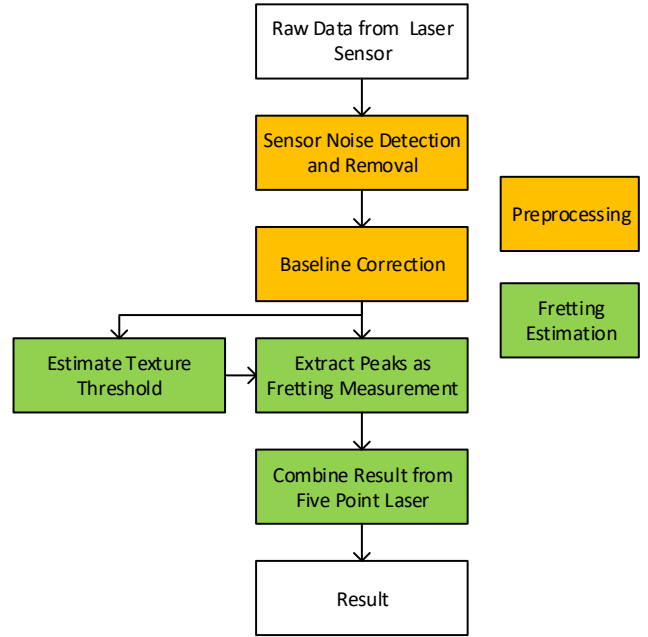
Raw Data from Laser Sensor

Sensor Noise Detection and Removal

Preprocessing

Baseline Correction

Fretting Estimation

Estimate Texture Threshold

Extract Peaks as Fretting Measurement

Combine Result from Five Point Laser

Result